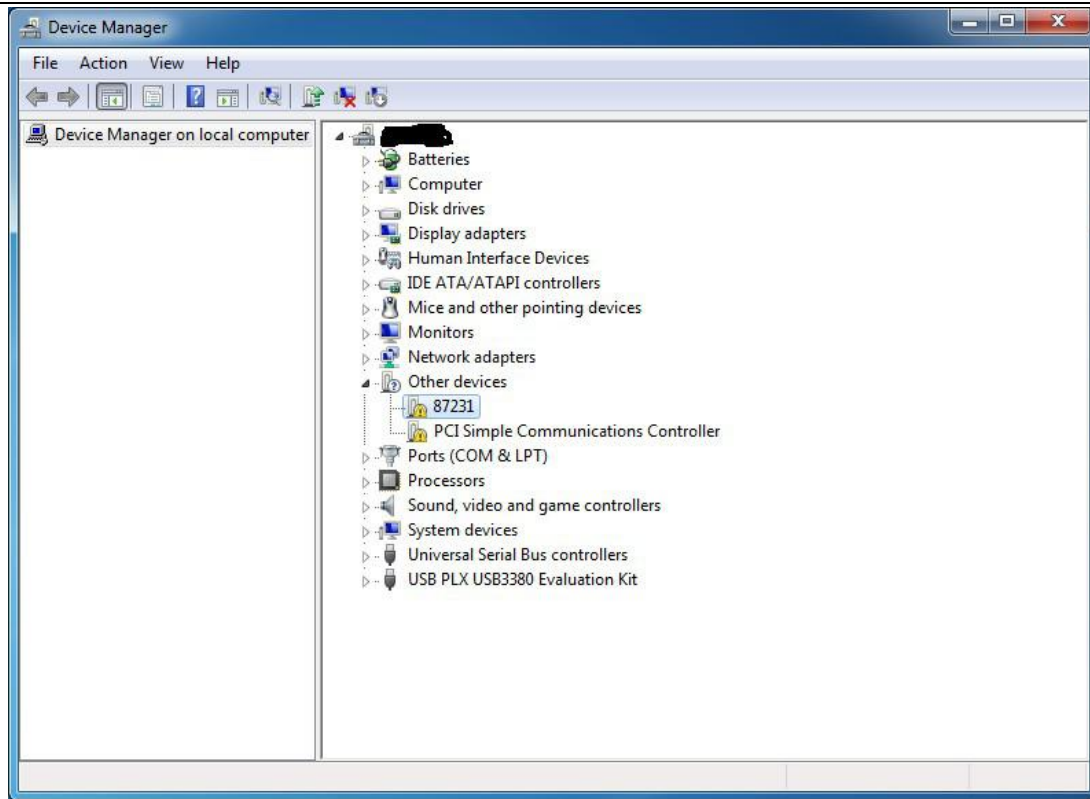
Device Manager

File Action View Help

Device Manager on local computer

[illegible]
Batteries
Computer
Disk drives
Display adapters
Human Interface Devices
IDE ATA/ATAPI controllers
Mice and other pointing devices
Monitors
Network adapters
Other devices
87231
PCI Simple Communications Controller
Ports (COM & LPT)
Processors
Sound, video and game controllers
System devices
Universal Serial Bus controllers
USB PLX USB3380 Evaluation Kit